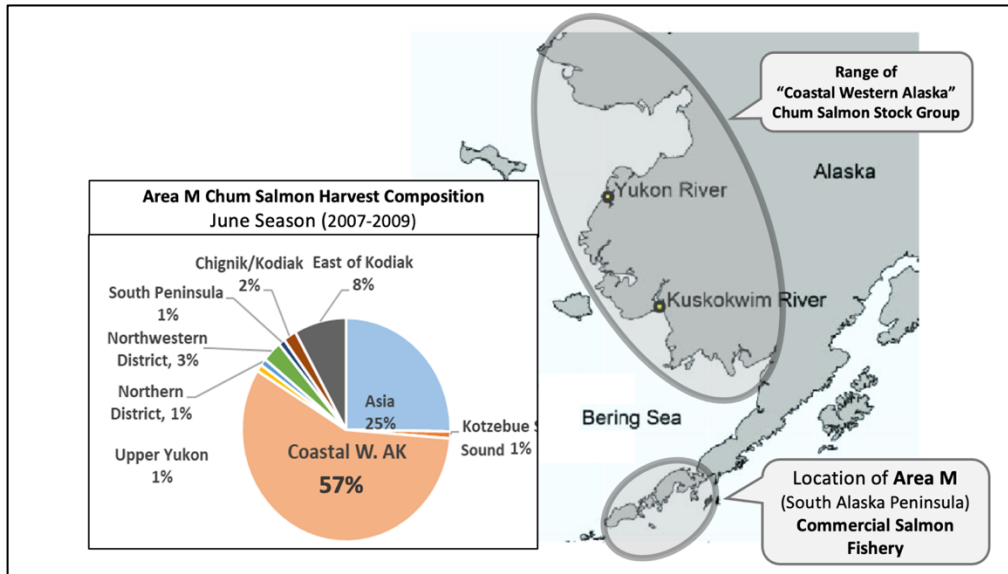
Range of "Coastal Western Alaska" Chum Salmon Stock Group

Alaska

Yukon River

Kuskokwim River

Bering Sea

Area M Chum Salmon Harvest Composition
June Season (2007-2009)

Chignik/Kodiak 2%

East of Kodiak 8%

South Peninsula 1%

Northwestern District, 3%

Northern District, 1%

Upper Yukon 1%

Asia 25%

Kotzebue Sound 1%

Coastal W. AK 57%

Location of Area M (South Alaska Peninsula) Commercial Salmon Fishery